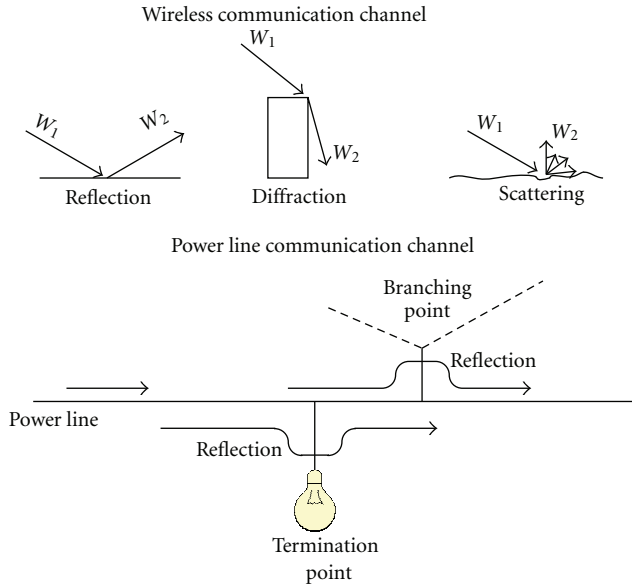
Wireless communication channel

$W_1$

$W_1$

$W_2$

Reflection

$W_2$

Diffraction

$W_1$

$W_2$

Scattering

Power line communication channel

Branching point

Reflection

Power line

Reflection

Termination point